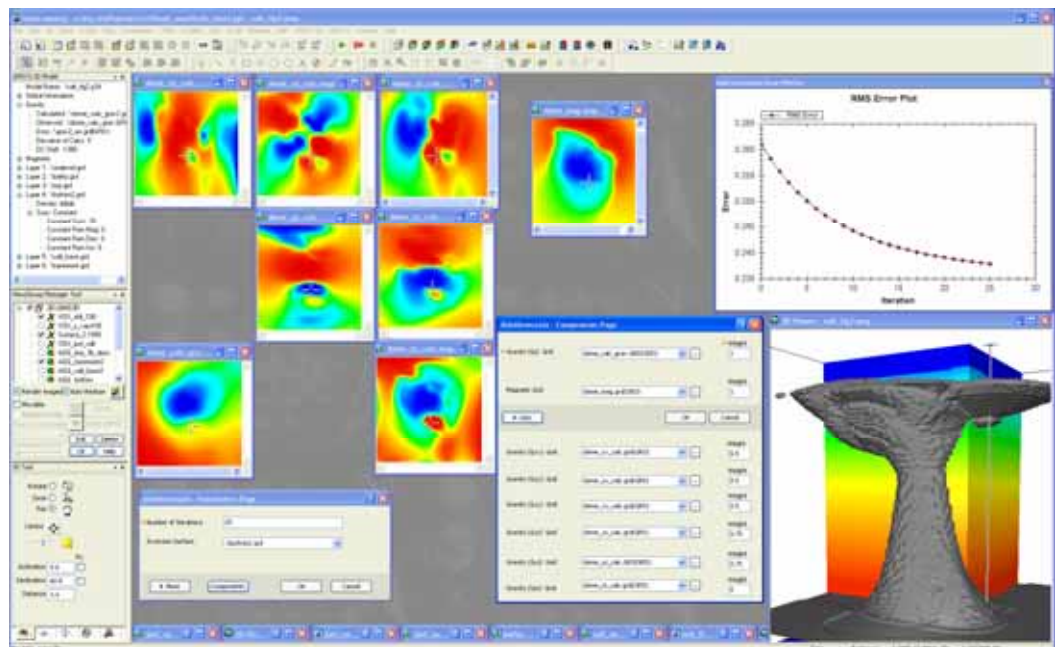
RMS Error Plot

Error

Iteration

0.265
0.260
0.255
0.250
0.245
0.240
0.235

0
5
10
15
20
25
30

Number of Iterations

Evolution Surface

Component

OK

Cancel

Gravity (Gz) Grid

Magnetic Grid

Weight

Add

Gravity (Gxx) Grid

Gravity (Gxy) Grid

Gravity (Gxz) Grid

Gravity (Gyy) Grid

Gravity (Gyz) Grid

Gravity (Gzz) Grid

Rotation

Declination

Distance

Render Images

Auto Rerender

OK

Help